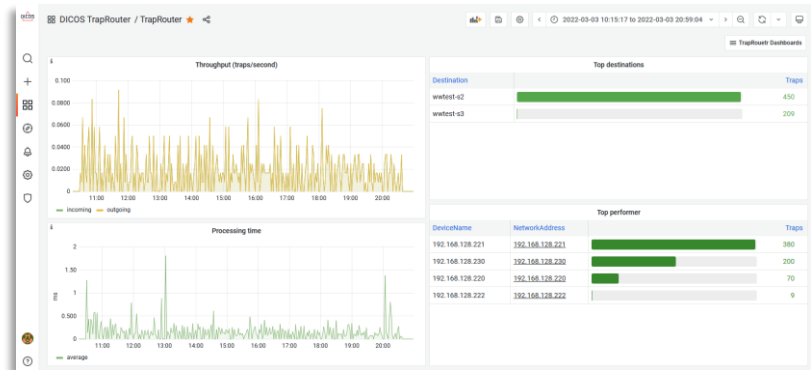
DICOS TrapRouter / TrapRouter

2022-03-03 10:15:17 to 2022-03-03 20:59:04

TrapRouetr Dashboards

Throughput (traps/second)

0.100
0.0800
0.0600
0.0400
0.0200
0

11:00 12:00 13:00 14:00 15:00 16:00 17:00 18:00 19:00 20:00

incoming outgoing

Top destinations

| Destination | | Traps |
|---|---|---|
| wwtest-s2 | | 450 |
| wwtest-s3 | | 209 |

Processing time

2
1.50
1
0.500
0

ms

11:00 12:00 13:00 14:00 15:00 16:00 17:00 18:00 19:00 20:00

average

Top performer

| DeviceName | NetworkAddress | | Traps |
|---|---|---|---|
| 192.168.128.221 | 192.168.128.221 | | 380 |
| 192.168.128.230 | 192.168.128.230 | | 200 |
| 192.168.128.220 | 192.168.128.220 | | 70 |
| 192.168.128.222 | 192.168.128.222 | | 9 |